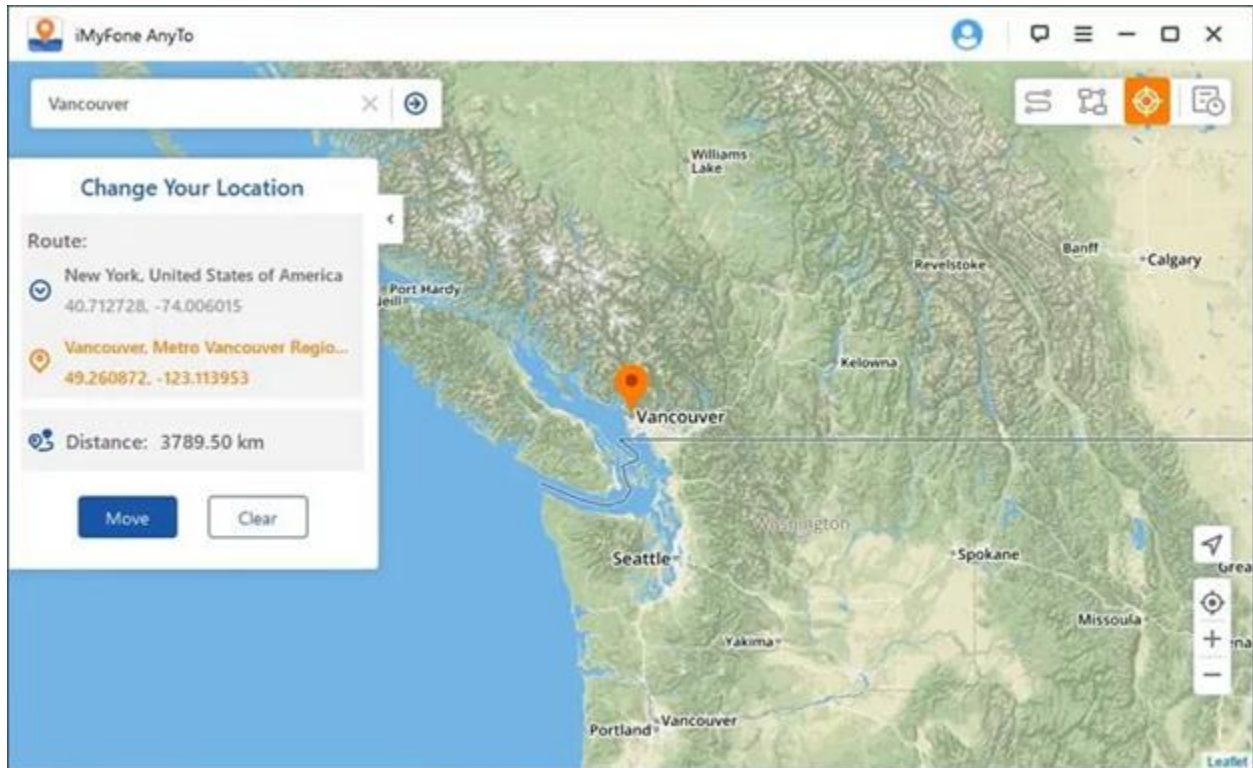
iMyFone AnyTo

Vancouver

Change Your Location

Route:

New York, United States of America
40.712728, -74.006015

Vancouver, Metro Vancouver Regio...
49.260872, -123.113953

Distance: 3789.50 km

Move

Clear

Williams Lake
Port Hardy
Banff
Calgary
Revelstoke
Kelowna
Vancouver
Washington
Seattle
Spokane
Missoula
Yakima
Portland
Vancouver
Grea
+
−
Leaflet